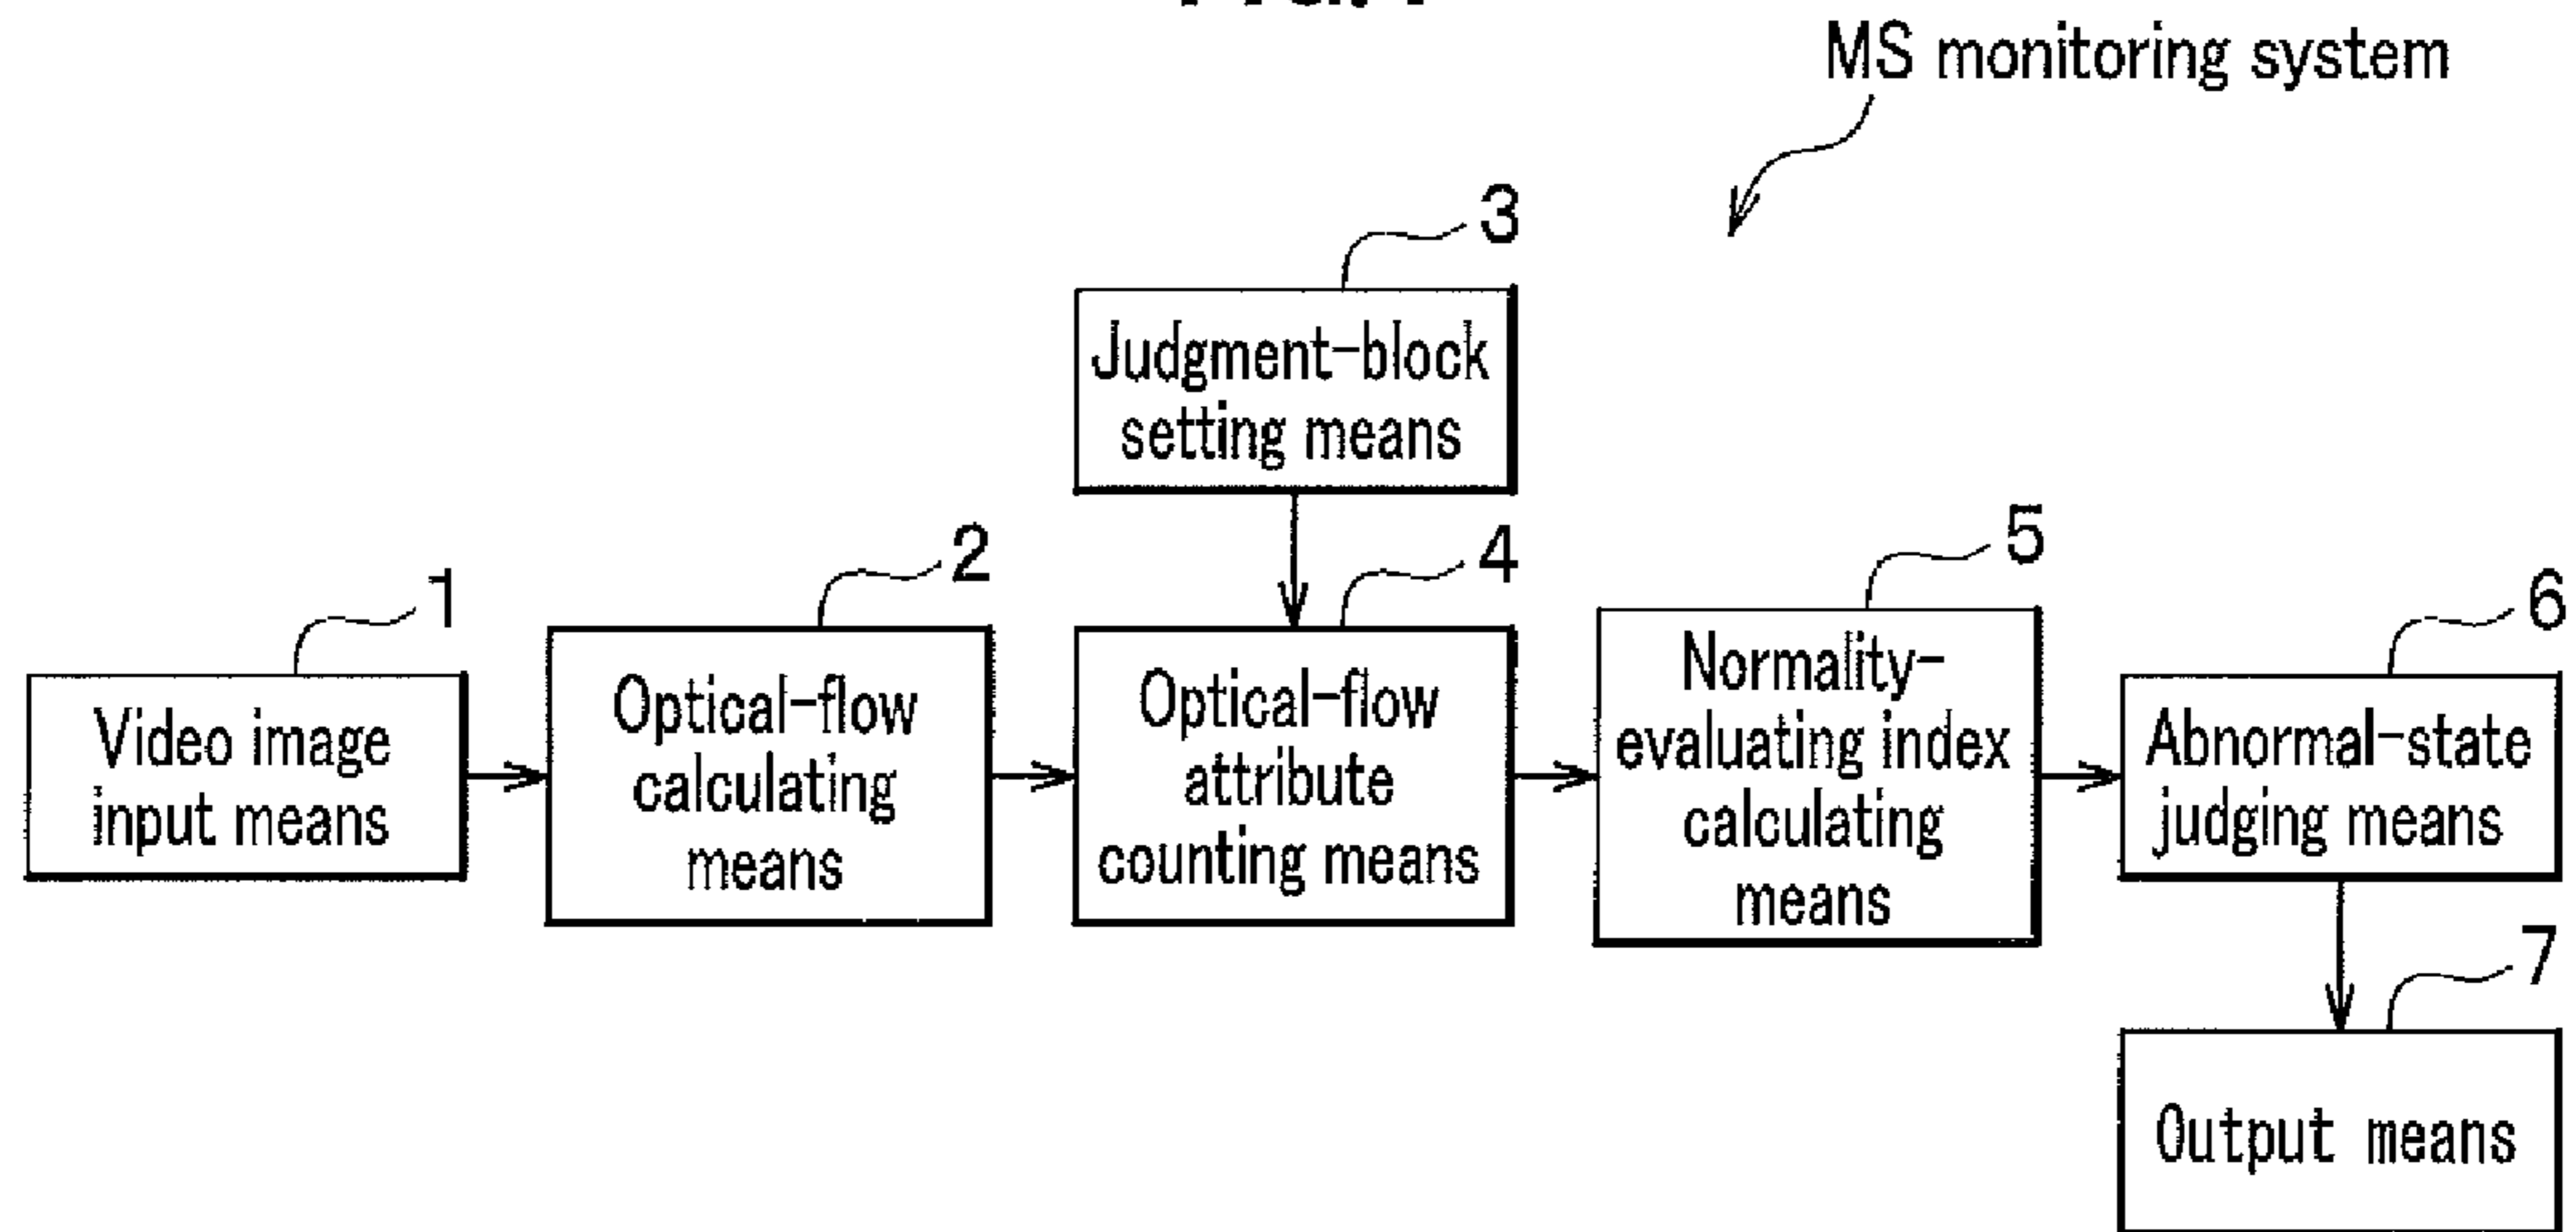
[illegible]

MS monitoring system

3
Judgment-block setting means

1
Video image input means

2
Optical-flow calculating means

4
Optical-flow attribute counting means

5
Normality-evaluating index calculating means

6
Abnormal-state judging means

7
Output means